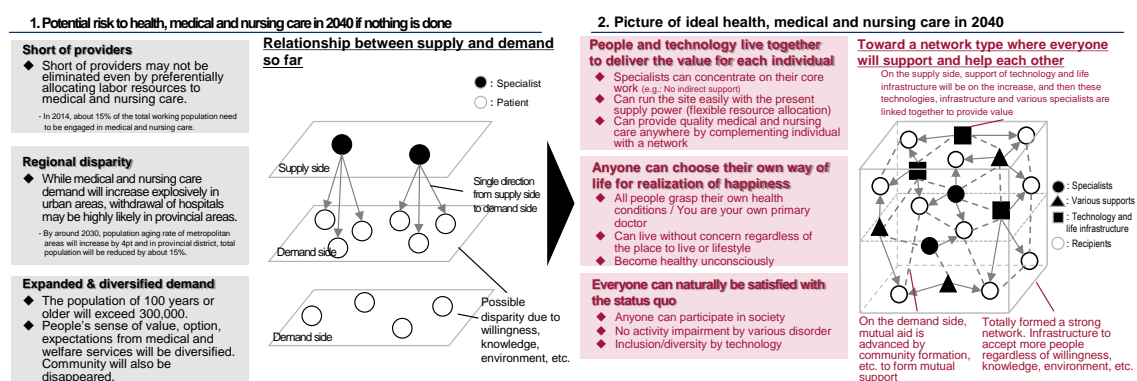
1. Potential risk to health, medical and nursing care in 2040 if nothing is done

Short of providers
◆ Short of providers may not be eliminated even by preferentially allocating labor resources to medical and nursing care.
- In 2014, about 15% of the total working population need to be engaged in medical and nursing care.

Regional disparity
◆ While medical and nursing care demand will increase explosively in urban areas, withdrawal of hospitals may be highly likely in provincial areas.
- By around 2030, population aging rate of metropolitan areas will increase by 4pt and in provincial district, total population will be reduced by about 15%.

Expanded & diversified demand
◆ The population of 100 years or older will exceed 300,000.
◆ People's sense of value, option, expectations from medical and welfare services will be diversified. Community will also be disappeared.

Relationship between supply and demand so far

● : Specialist
○ : Patient

Supply side
Single direction from supply side to demand side
Demand side
Demand side
Possible disparity due to willingness, knowledge, environment, etc.

2. Picture of ideal health, medical and nursing care in 2040

People and technology live together to deliver the value for each individual
◆ Specialists can concentrate on their core work (e.g.: No indirect support)
◆ Can run the site easily with the present supply power (flexible resource allocation)
◆ Can provide quality medical and nursing care anywhere by complementing individual with a network

Anyone can choose their own way of life for realization of happiness
◆ All people grasp their own health conditions / You are your own primary doctor
◆ Can live without concern regardless of the place to live or lifestyle
◆ Become healthy unconsciously

Everyone can naturally be satisfied with the status quo
◆ Anyone can participate in society
◆ No activity impairment by various disorder
◆ Inclusion/diversity by technology

Toward a network type where everyone will support and help each other
On the supply side, support of technology and life infrastructure will be on the increase, and then these technologies, infrastructure and various specialists are linked together to provide value

● : Specialists
▲ : Various supports
■ : Technology and life infrastructure
○ : Recipients

On the demand side, mutual aid is advanced by community formation, etc. to form mutual support

Totally formed a strong network. Infrastructure to accept more people regardless of willingness, knowledge, environment, etc.